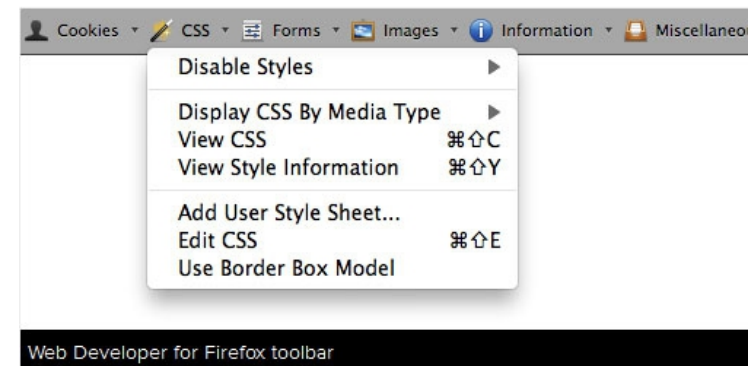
Cookies ▾ CSS ▾ Forms ▾ Images ▾ Information ▾ Miscellaneo

Disable Styles ▶

Display CSS By Media Type ▶
View CSS ⌘⇧C
View Style Information ⌘⇧Y

Add User Style Sheet...
Edit CSS ⌘⇧E
Use Border Box Model

Web Developer for Firefox toolbar